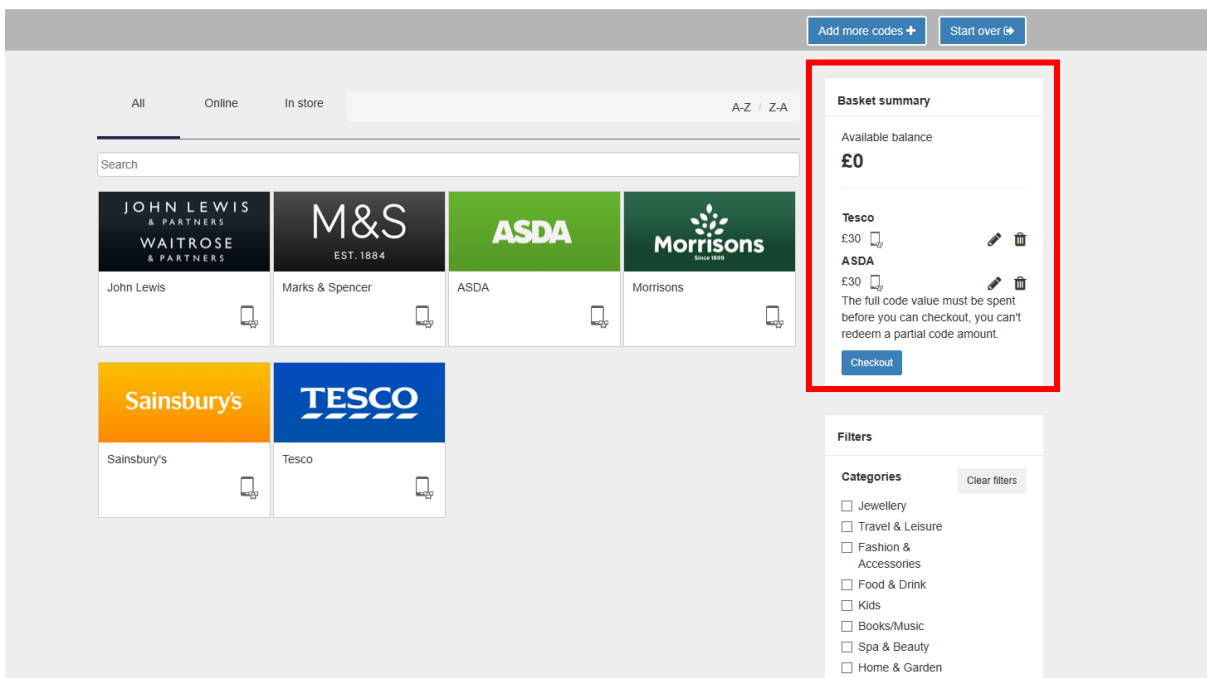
Add more codes + Start over

All Online In store A-Z / Z-A

Search

JOHN LEWIS & PARTNERS WAITROSE & PARTNERS
John Lewis

M&S EST. 1884
Marks & Spencer

ASDA
ASDA

Morrisons Since 1899
Morrisons

Sainsbury's
Sainsbury's

TESCO
Tesco

Basket summary

Available balance
£0

Tesco
£30

ASDA
£30

The full code value must be spent before you can checkout, you can't redeem a partial code amount.

Checkout

Filters

Categories Clear filters

Jewellery
Travel & Leisure
Fashion & Accessories
Food & Drink
Kids
Books/Music
Spa & Beauty
Home & Garden